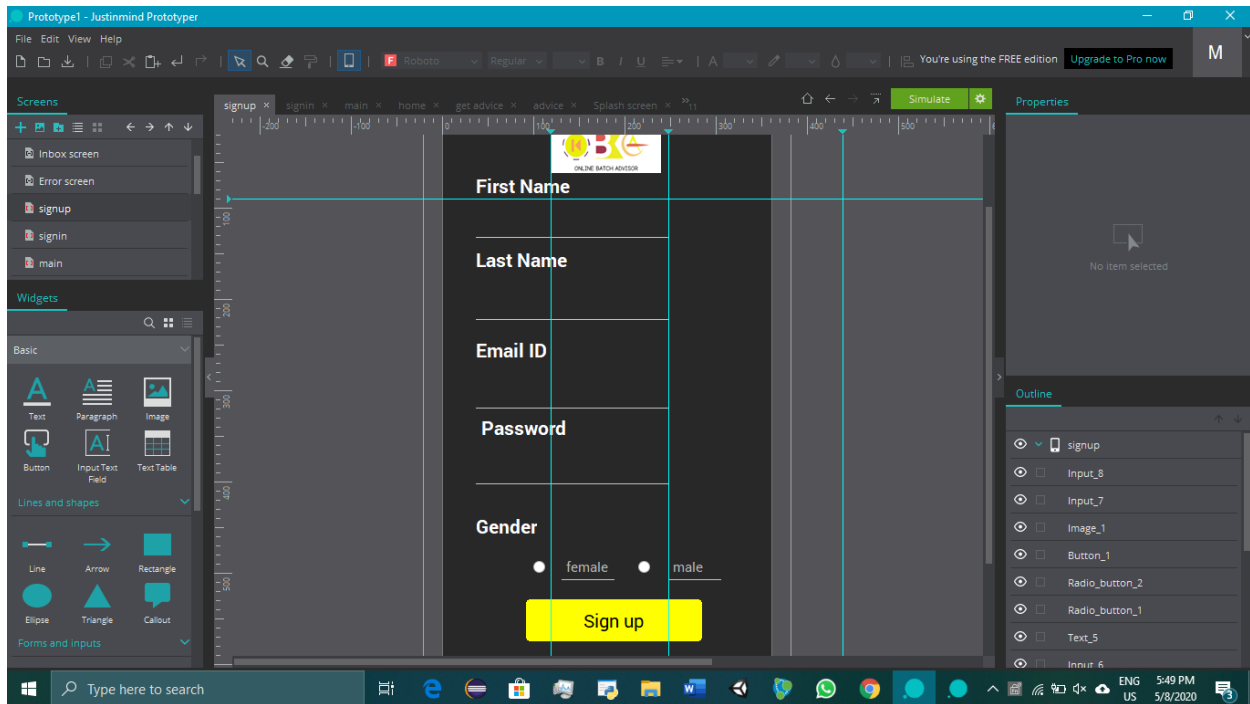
Prototype1 - Justinmind Prototyper

File Edit View Help

Roboto Regular B I U A

You're using the FREE edition Upgrade to Pro now M

Screens

Inbox screen
Error screen
signup
signin
main

Widgets

Basic

Text Paragraph Image
Button Input Text Field Text Table

Lines and shapes

Line Arrow Rectangle
Ellipse Triangle Callout

Forms and inputs

signup × signin × main × home × get advice × advice × Splash screen × »11

Simulate

-200 -100 0 100 200 300 400 500

100 200 300 400 500

ONLINE BATCH ADVISOR

First Name

Last Name

Email ID

Password

Gender

female male

Sign up

Properties

No item selected

Outline

signup
Input_8
Input_7
Image_1
Button_1
Radio_button_2
Radio_button_1
Text_5
Input_6

Type here to search

ENG US 5:49 PM 5/8/2020 3